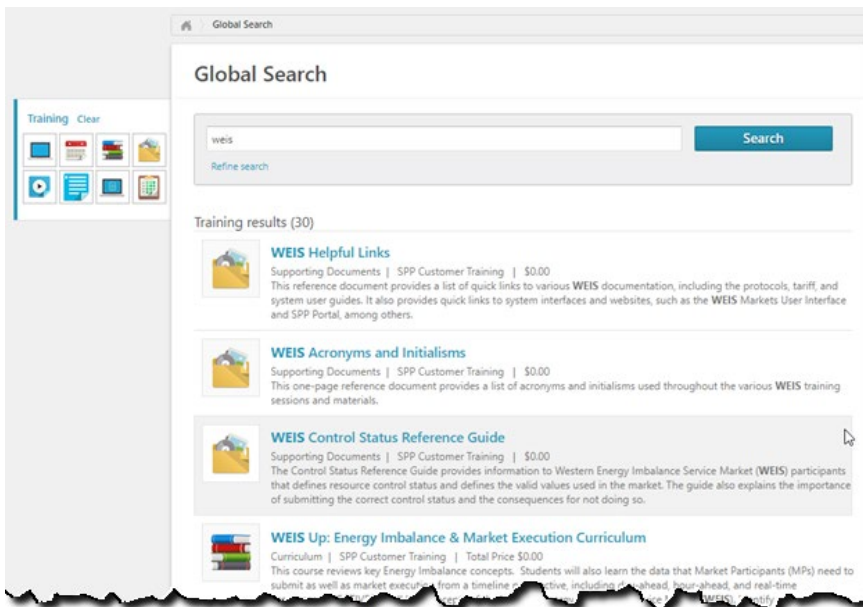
Global Search

Global Search

Training Clear

weis

Search

Refine search

Training results (30)

WEIS Helpful Links

Supporting Documents | SPP Customer Training | $0.00

This reference document provides a list of quick links to various WEIS documentation, including the protocols, tariff, and system user guides. It also provides quick links to system interfaces and websites, such as the WEIS Markets User Interface and SPP Portal, among others.

WEIS Acronyms and Initialisms

Supporting Documents | SPP Customer Training | $0.00

This one-page reference document provides a list of acronyms and initialisms used throughout the various WEIS training sessions and materials.

WEIS Control Status Reference Guide

Supporting Documents | SPP Customer Training | $0.00

The Control Status Reference Guide provides information to Western Energy Imbalance Service Market (WEIS) participants that defines resource control status and defines the valid values used in the market. The guide also explains the importance of submitting the correct control status and the consequences for not doing so.

WEIS Up: Energy Imbalance & Market Execution Curriculum

Curriculum | SPP Customer Training | Total Price $0.00

This course reviews key Energy Imbalance concepts. Students will also learn the data that Market Participants (MPs) need to submit as well as market execution from a timeline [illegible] including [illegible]-ahead, hour-ahead, and real-time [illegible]